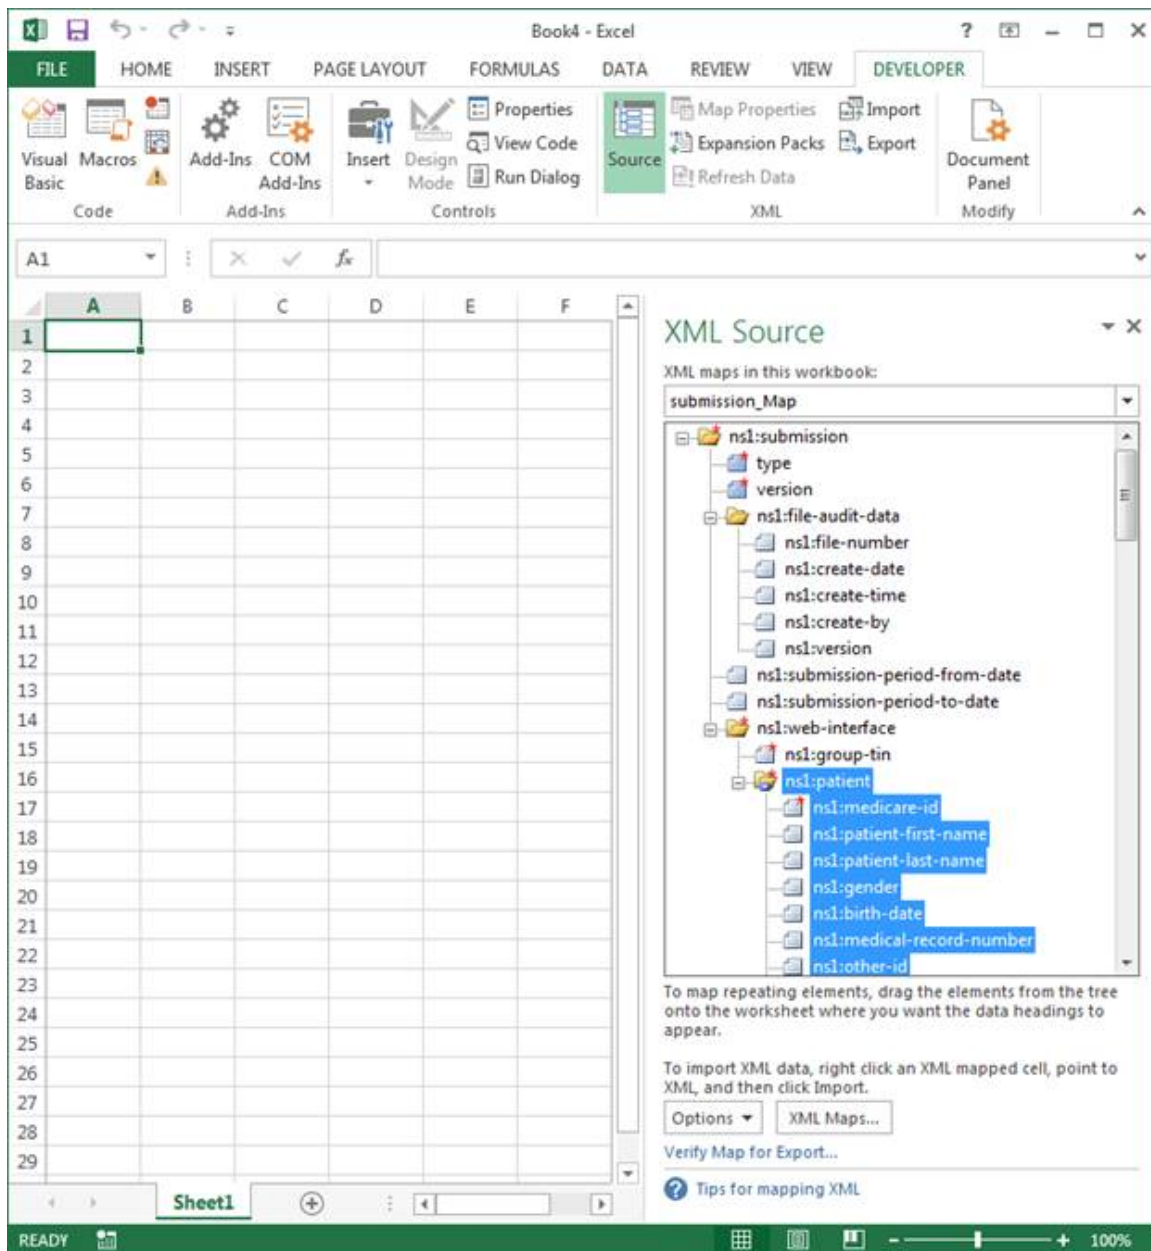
Book4 - Excel

FILE HOME INSERT PAGE LAYOUT FORMULAS DATA REVIEW VIEW DEVELOPER

Visual Basic Macros
Code

Add-Ins COM Add-Ins
Add-Ins

Insert Design Mode Properties View Code Run Dialog
Controls

Source Map Properties Expansion Packs Refresh Data Import Export
XML

Document Panel
Modify

A1

| | A | B | C | D | E | F |
|---|---|---|---|---|---|---|
| 1 | | | | | | |
| 2 | | | | | | |
| 3 | | | | | | |
| 4 | | | | | | |
| 5 | | | | | | |
| 6 | | | | | | |
| 7 | | | | | | |
| 8 | | | | | | |
| 9 | | | | | | |
| 10 | | | | | | |
| 11 | | | | | | |
| 12 | | | | | | |
| 13 | | | | | | |
| 14 | | | | | | |
| 15 | | | | | | |
| 16 | | | | | | |
| 17 | | | | | | |
| 18 | | | | | | |
| 19 | | | | | | |
| 20 | | | | | | |
| 21 | | | | | | |
| 22 | | | | | | |
| 23 | | | | | | |
| 24 | | | | | | |
| 25 | | | | | | |
| 26 | | | | | | |
| 27 | | | | | | |
| 28 | | | | | | |
| 29 | | | | | | |

Sheet1

XML Source
XML maps in this workbook:
submission_Map
ns1:submission
type
version
ns1:file-audit-data
ns1:file-number
ns1:create-date
ns1:create-time
ns1:create-by
ns1:version
ns1:submission-period-from-date
ns1:submission-period-to-date
ns1:web-interface
ns1:group-tin
ns1:patient
ns1:medicare-id
ns1:patient-first-name
ns1:patient-last-name
ns1:gender
ns1:birth-date
ns1:medical-record-number
ns1:other-id

To map repeating elements, drag the elements from the tree onto the worksheet where you want the data headings to appear.

To import XML data, right click an XML mapped cell, point to XML, and then click Import.

Options XML Maps...
Verify Map for Export...
Tips for mapping XML

READY 100%